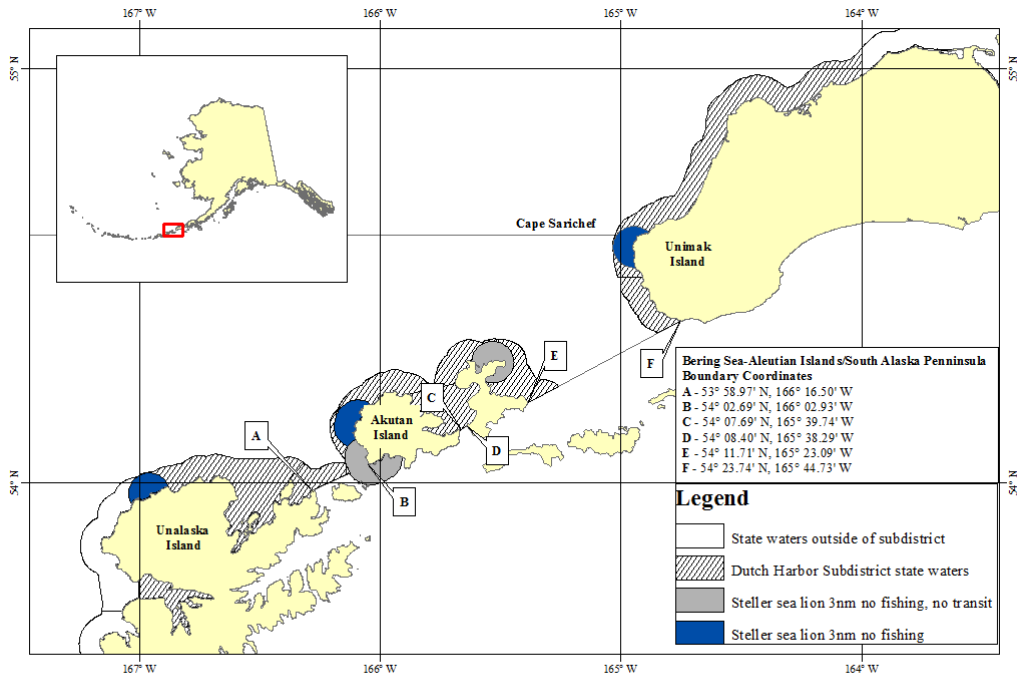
167° W
166° W
165° W
164° W
55° N
55° N
54° N
54° N
Cape Sarichef
Unimak Island
E
F
C
A
D
B
Akutan Island
Unalaska Island
Bering Sea-Aleutian Islands/South Alaska Penninsula Boundary Coordinates
A - 53° 58.97' N, 166° 16.50' W
B - 54° 02.69' N, 166° 02.93' W
C - 54° 07.69' N, 165° 39.74' W
D - 54° 08.40' N, 165° 38.29' W
E - 54° 11.71' N, 165° 23.09' W
F - 54° 23.74' N, 165° 44.73' W
Legend
State waters outside of subdistrict
Dutch Harbor Subdistrict state waters
Steller sea lion 3nm no fishing, no transit
Steller sea lion 3nm no fishing
167° W
166° W
165° W
164° W